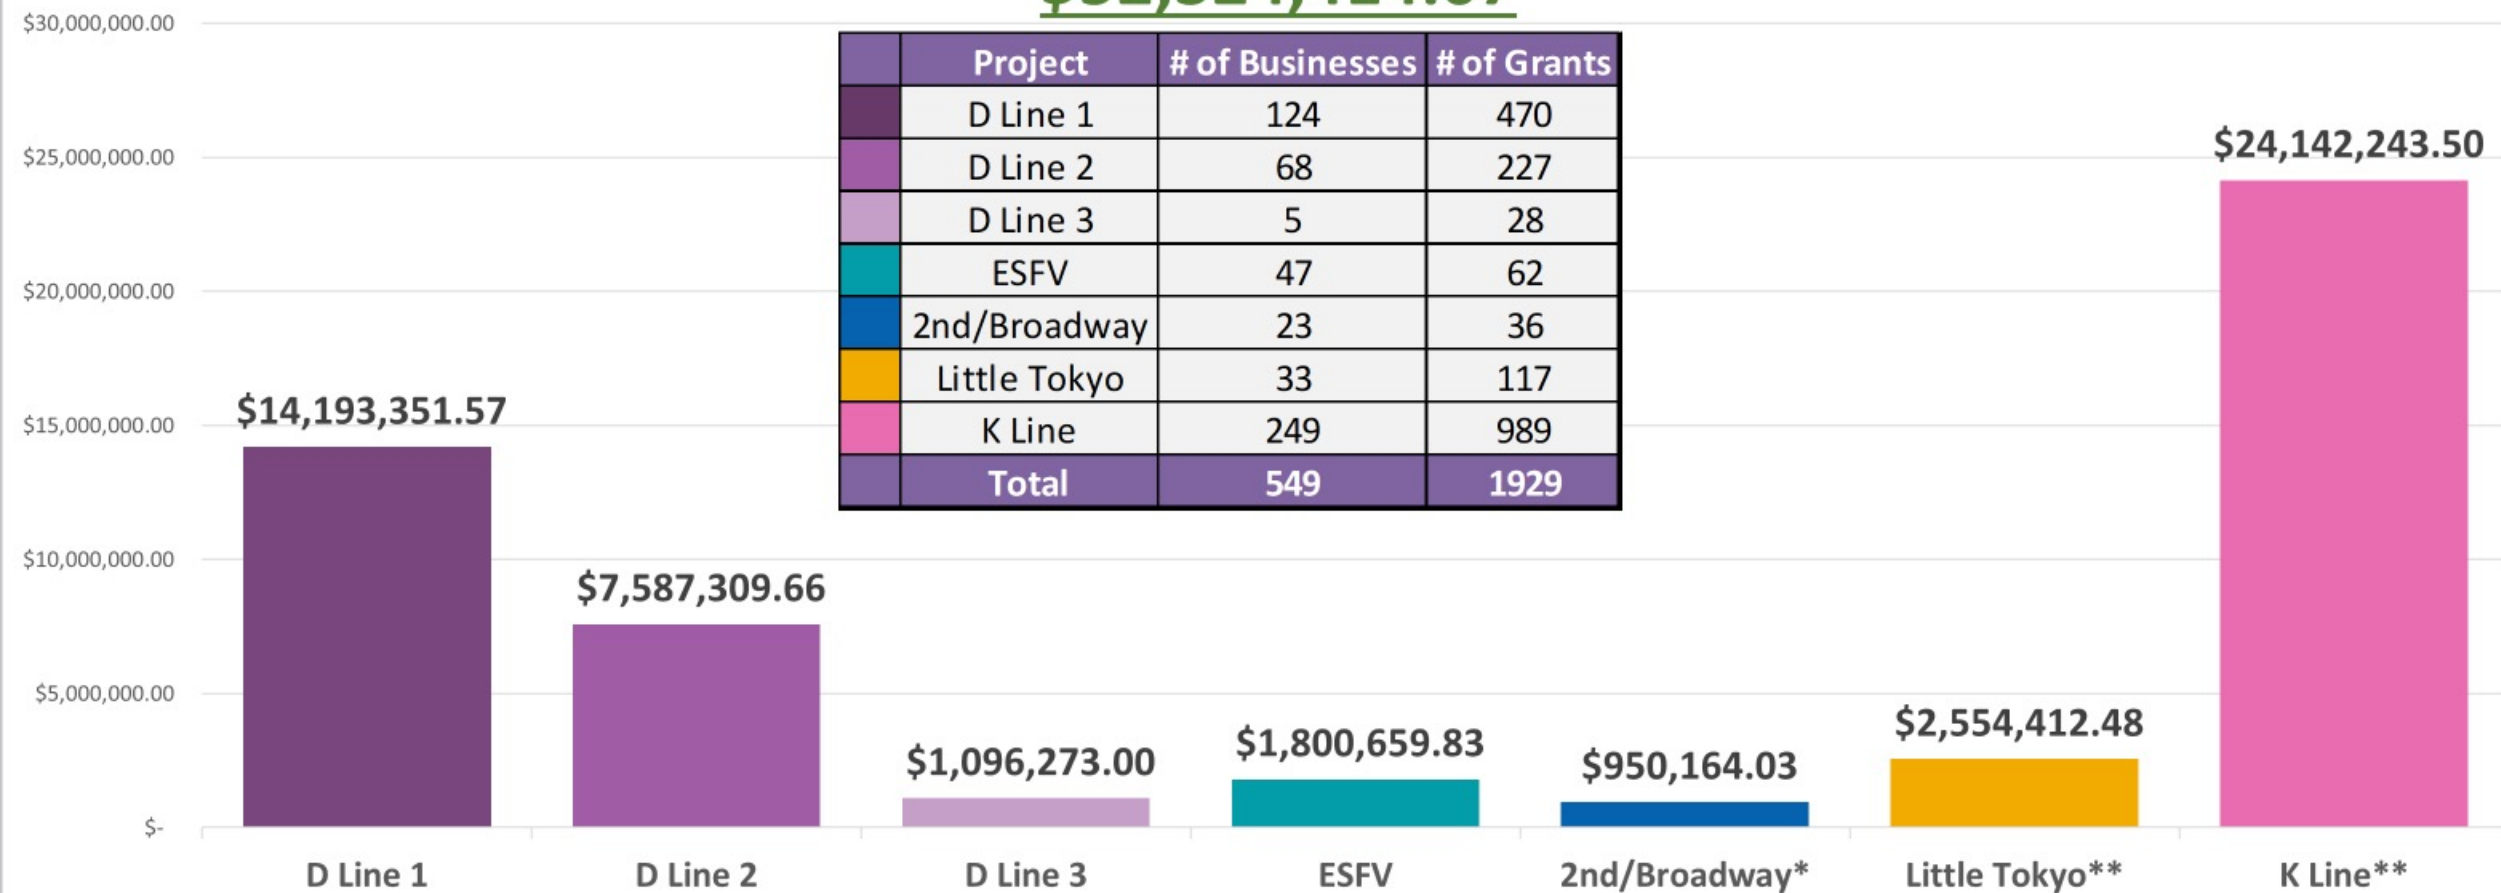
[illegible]

$30,000,000.00
$25,000,000.00
$20,000,000.00
$15,000,000.00
$10,000,000.00
$5,000,000.00
$-

| | Project | # of Businesses | # of Grants |
|---|---|---|---|
| | D Line 1 | 124 | 470 |
| | D Line 2 | 68 | 227 |
| | D Line 3 | 5 | 28 |
| | ESFV | 47 | 62 |
| | 2nd/Broadway | 23 | 36 |
| | Little Tokyo | 33 | 117 |
| | K Line | 249 | 989 |
| | Total | 549 | 1929 |

$14,193,351.57
$7,587,309.66
$1,096,273.00
$1,800,659.83
$950,164.03
$2,554,412.48
$24,142,243.50

D Line 1
D Line 2
D Line 3
ESFV
2nd/Broadway*
Little Tokyo**
K Line**